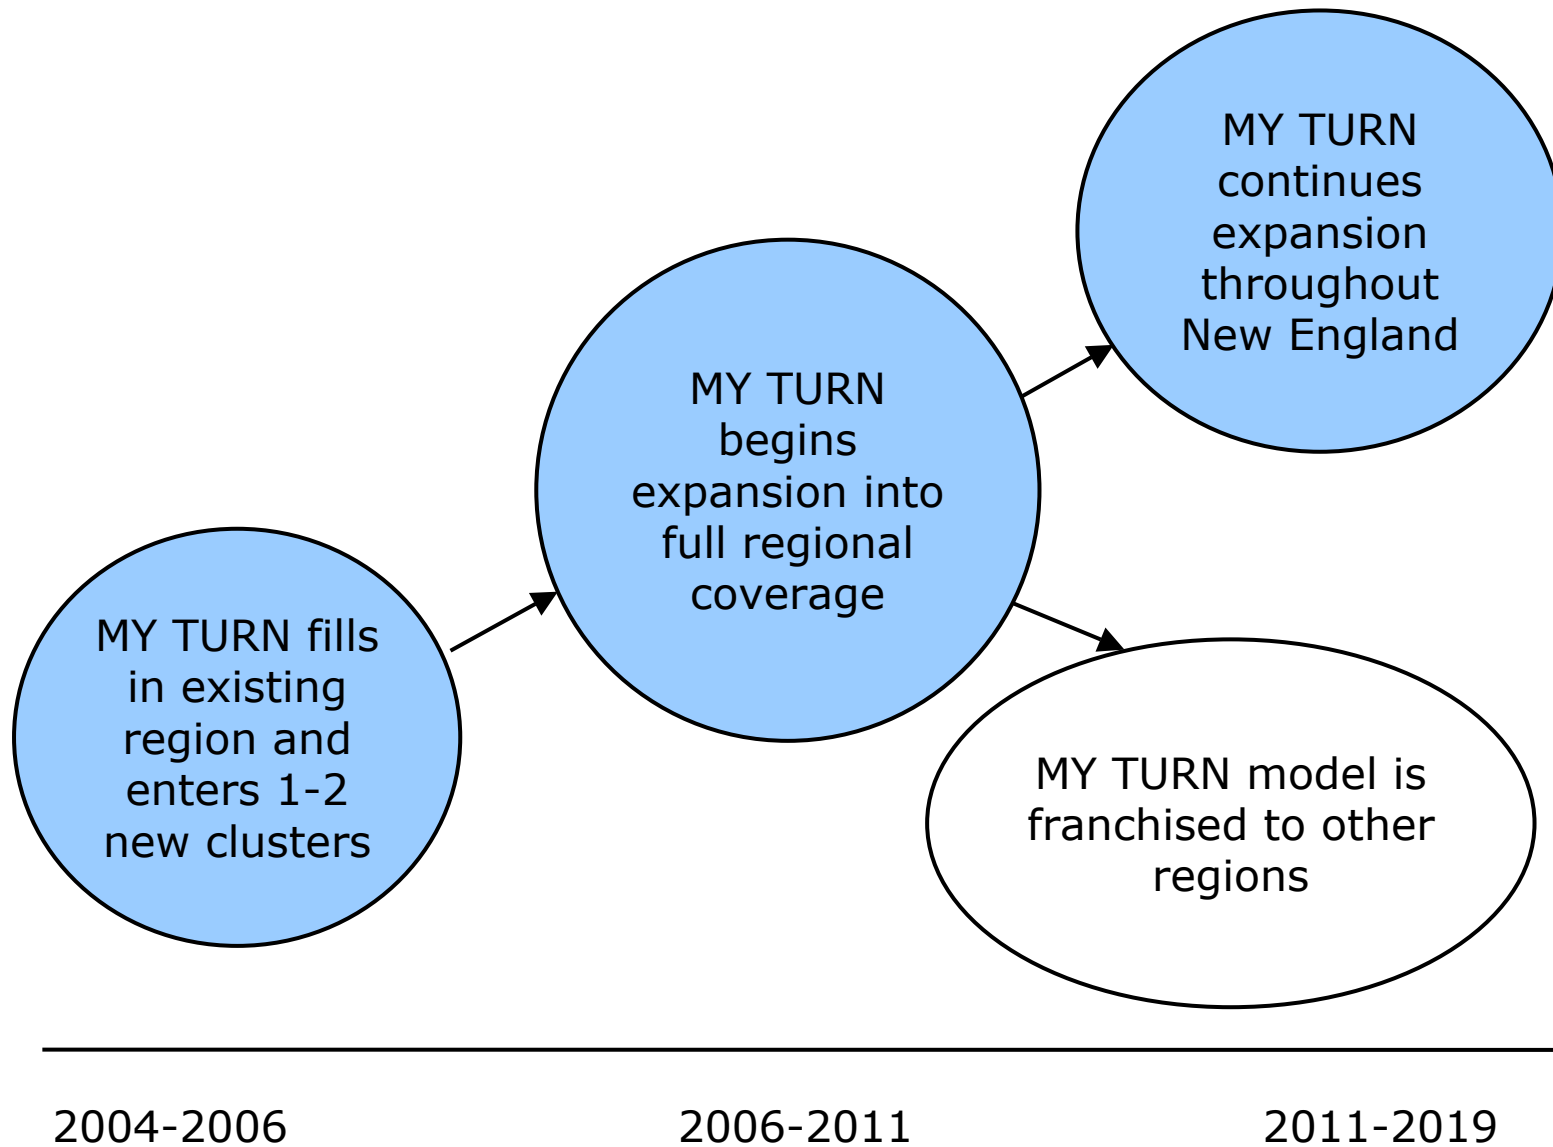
MY TURN continues expansion throughout New England

MY TURN begins expansion into full regional coverage

MY TURN fills in existing region and enters 1-2 new clusters

MY TURN model is franchised to other regions

2004-2006

2006-2011

2011-2019